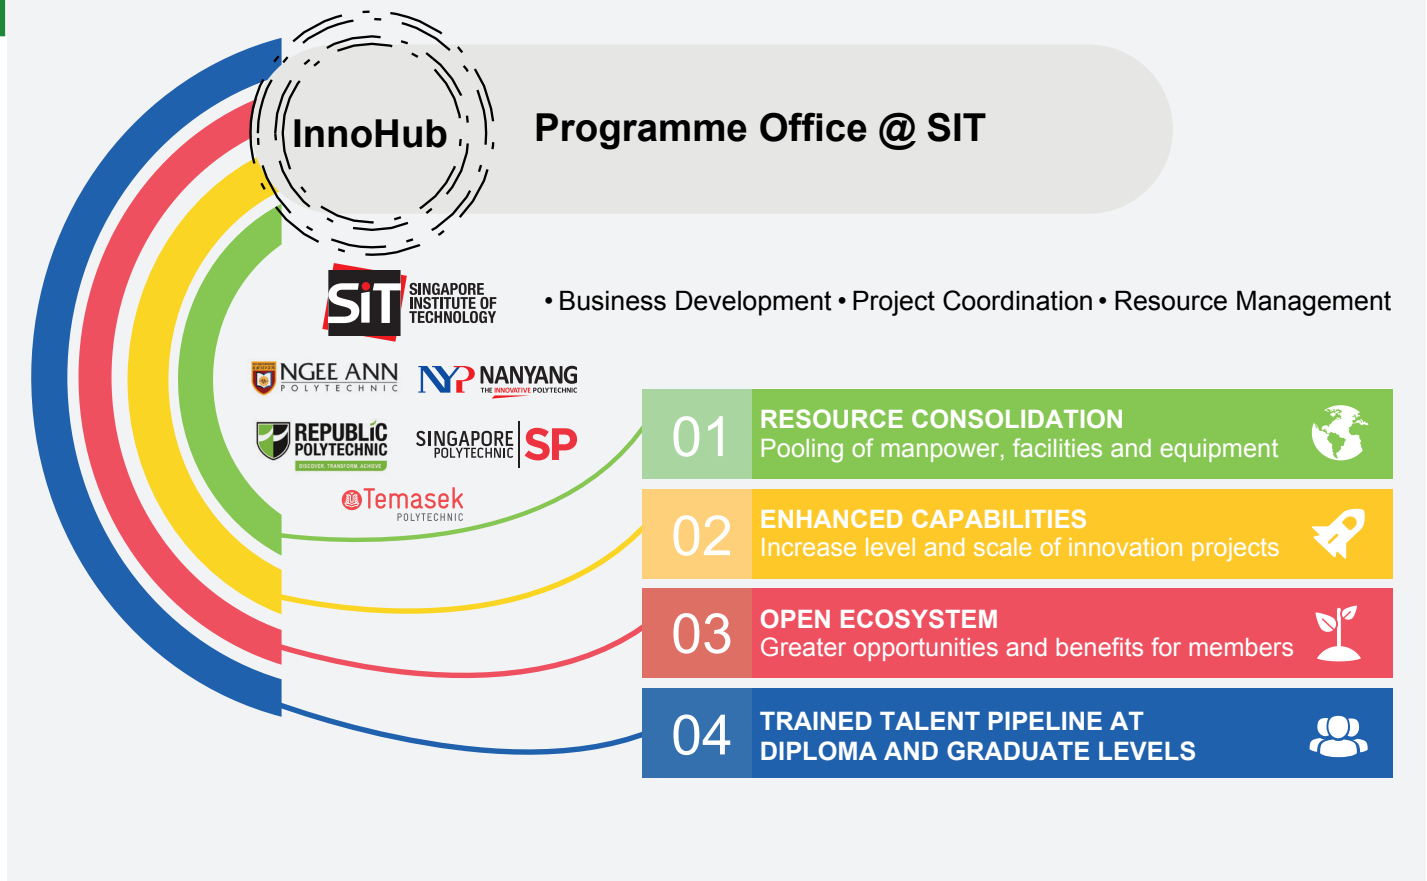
InnoHub

Programme Office @ SIT

SIT SINGAPORE INSTITUTE OF TECHNOLOGY

• Business Development • Project Coordination • Resource Management

NGEE ANN POLYTECHNIC

NYP NANYANG THE INNOVATIVE POLYTECHNIC

REPUBLIC POLYTECHNIC DISCOVER. TRANSFORM. ACHIEVE

SINGAPORE POLYTECHNIC SP

Temasek POLYTECHNIC

01 RESOURCE CONSOLIDATION
Pooling of manpower, facilities and equipment

02 ENHANCED CAPABILITIES
Increase level and scale of innovation projects

03 OPEN ECOSYSTEM
Greater opportunities and benefits for members

04 TRAINED TALENT PIPELINE AT DIPLOMA AND GRADUATE LEVELS